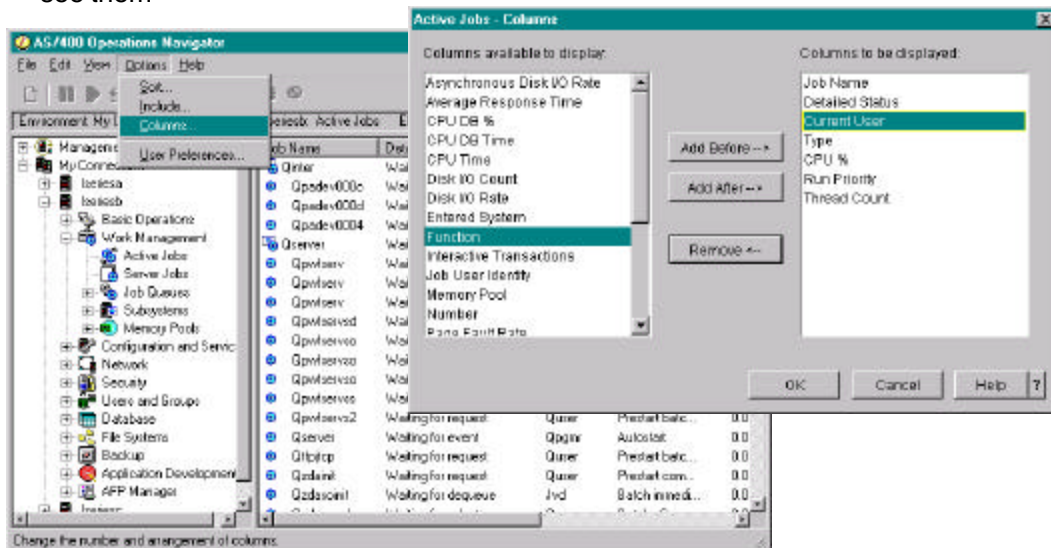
see them

AS/400 Operations Navigator
File Edit View Options Help
Sort...
Include...
Columns...
User Preferences...
Environment: My C | Iseriesb: Active Jobs
Management
My Connections
Iseriesa
Iseriesb
Basic Operations
Work Management
Active Jobs
Server Jobs
Job Queues
Subsystems
Memory Pools
Configuration and Servic
Network
Security
Users and Groups
Database
File Systems
Backup
Application Development
AFP Manager
Job Name | Deta
Qinter | Wai
Qpadev000c | Wai
Qpadev000d | Wai
Qpadev0004 | Wai
Qserver | Wai
Qpwfserv | Wai
Qpwfserv | Wai
Qpwfserv | Wai
Qpwfservsd | Wai
Qpwfservso | Wai
Qpwfservso | Wai
Qpwfservso | Wai
Qpwfservso | Wai
Qpwfservs2 | Waiting for request | Quser | Prestart batc... | 0.0
Qserver | Waiting for event | Qpgmr | Autostart | 0.0
Qtftptcp | Waiting for request | Quser | Prestart batc... | 0.0
Qzdaint | Waiting for request | Quser | Prestart com... | 0.0
Qzdasoinit | Waiting for dequeue | Jvd | Batch immedi... | 0.0
Change the number and arrangement of columns.

Active Jobs - Columns
Columns available to display:
Asynchronous Disk I/O Rate
Average Response Time
CPU DB %
CPU DB Time
CPU Time
Disk I/O Count
Disk I/O Rate
Entered System
Function
Interactive Transactions
Job User Identity
Memory Pool
Number
Page Fault Rate
Add Before -->
Add After -->
Remove <--
Columns to be displayed:
Job Name
Detailed Status
Current User
Type
CPU %
Run Priority
Thread Count
OK
Cancel
Help
?